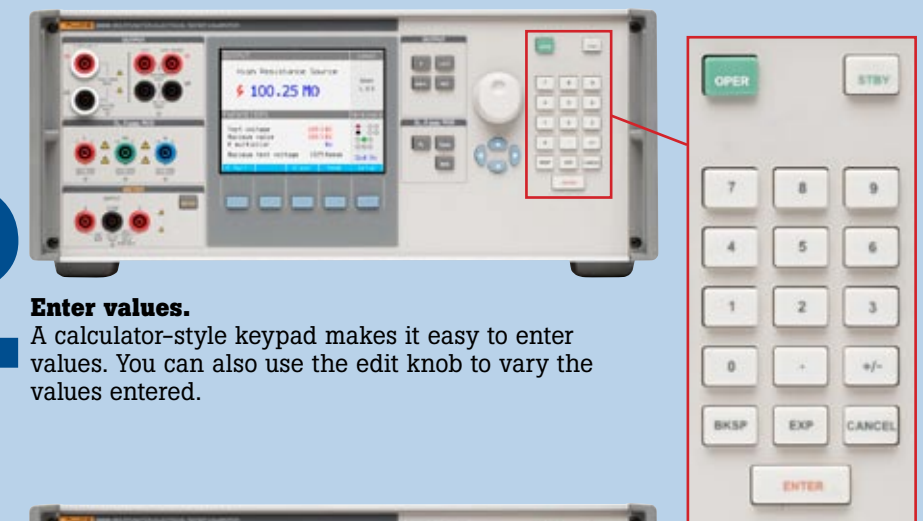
High Resistance Source

100.25 MΩ

**Enter values.**
A calculator-style keypad makes it easy to enter values. You can also use the edit knob to vary the values entered.

OPER

STBY

7

8

9

4

5

6

1

2

3

0

.

+/-

BKSP

EXP

CANCEL

ENTER